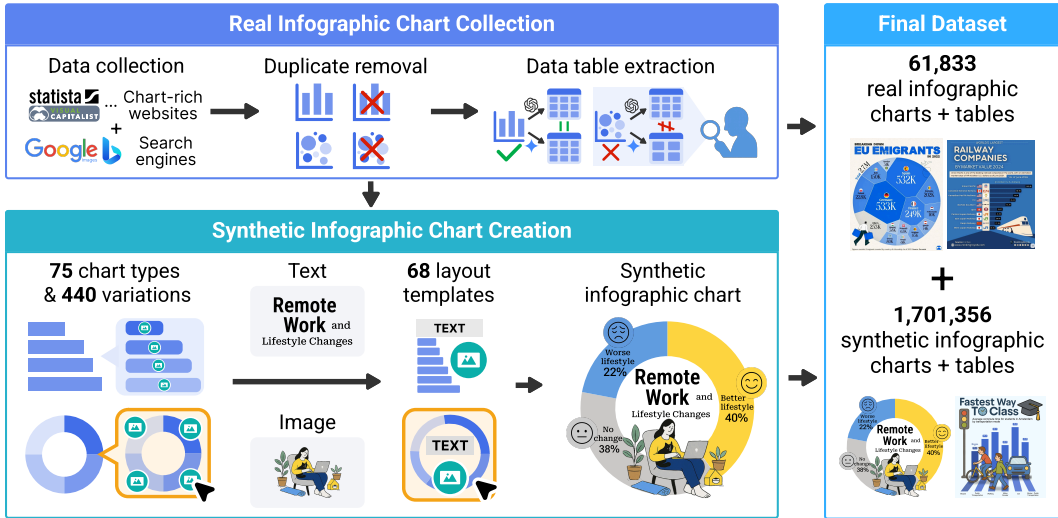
Real Infographic Chart Collection

Data collection

statista

VISUAL CAPITALIST

... Chart-rich websites

+

Google Images

Search engines

Duplicate removal

Data table extraction

Final Dataset

61,833 real infographic charts + tables

EU EMIGRANTS

RAILWAY COMPANIES

+

1,701,356 synthetic infographic charts + tables

Remote Work and Lifestyle Changes

Worse lifestyle

No change

Better lifestyle

40%

Fastest Way TO Class

Synthetic Infographic Chart Creation

**75** chart types & **440** variations

Text

Remote Work and Lifestyle Changes

Image

**68** layout templates

TEXT

TEXT

Synthetic infographic chart

Worse lifestyle 22%

Remote Work and Lifestyle Changes

Better lifestyle 40%

No change 38%